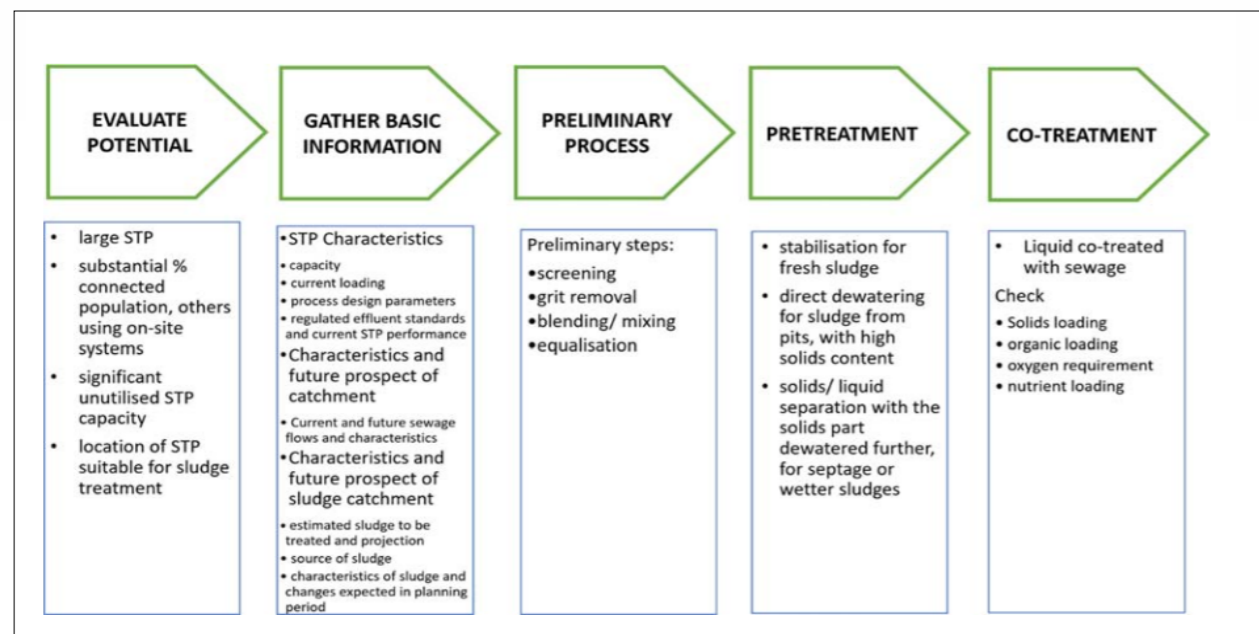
EVALUATE POTENTIAL

GATHER BASIC INFORMATION

PRELIMINARY PROCESS

PRETREATMENT

CO-TREATMENT

- large STP
- substantial % connected population, others using on-site systems
- significant unutilised STP capacity
- location of STP suitable for sludge treatment

•STP Characteristics
- capacity
- current loading
- process design parameters
- regulated effluent standards and current STP performance
•Characteristics and future prospect of catchment
- Current and future sewage flows and characteristics
•Characteristics and future prospect of sludge catchment
- estimated sludge to be treated and projection
- source of sludge
- characteristics of sludge and changes expected in planning period

Preliminary steps:
•screening
•grit removal
•blending/ mixing
•equalisation

- stabilisation for fresh sludge
- direct dewatering for sludge from pits, with high solids content
- solids/ liquid separation with the solids part dewatered further, for septage or wetter sludges

- Liquid co-treated with sewage

Check
- Solids loading
- organic loading
- oxygen requirement
- nutrient loading